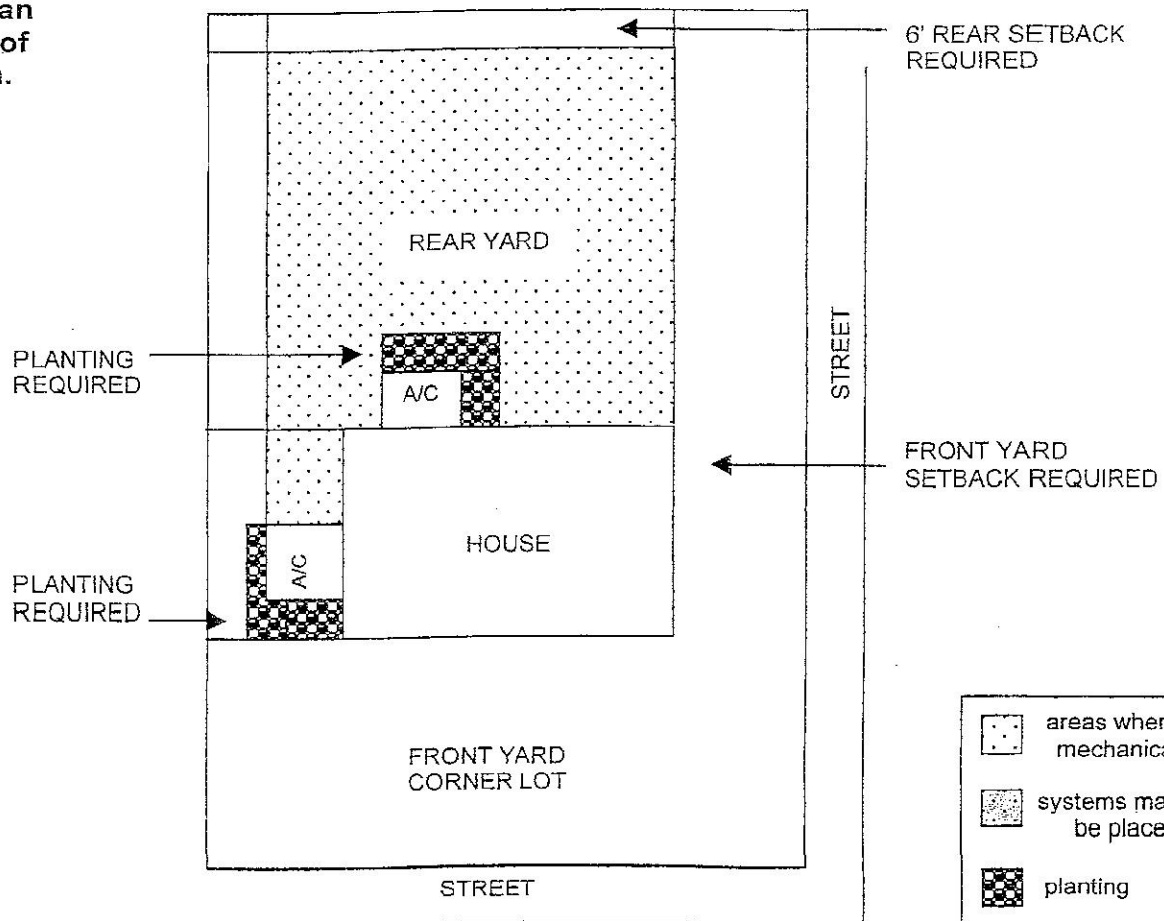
an
of
a.

6' REAR SETBACK REQUIRED

REAR YARD

PLANTING REQUIRED

A/C

STREET

FRONT YARD SETBACK REQUIRED

HOUSE

A/C

PLANTING REQUIRED

FRONT YARD CORNER LOT

STREET

areas wher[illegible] mechanica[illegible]

systems ma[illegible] be place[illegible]

planting